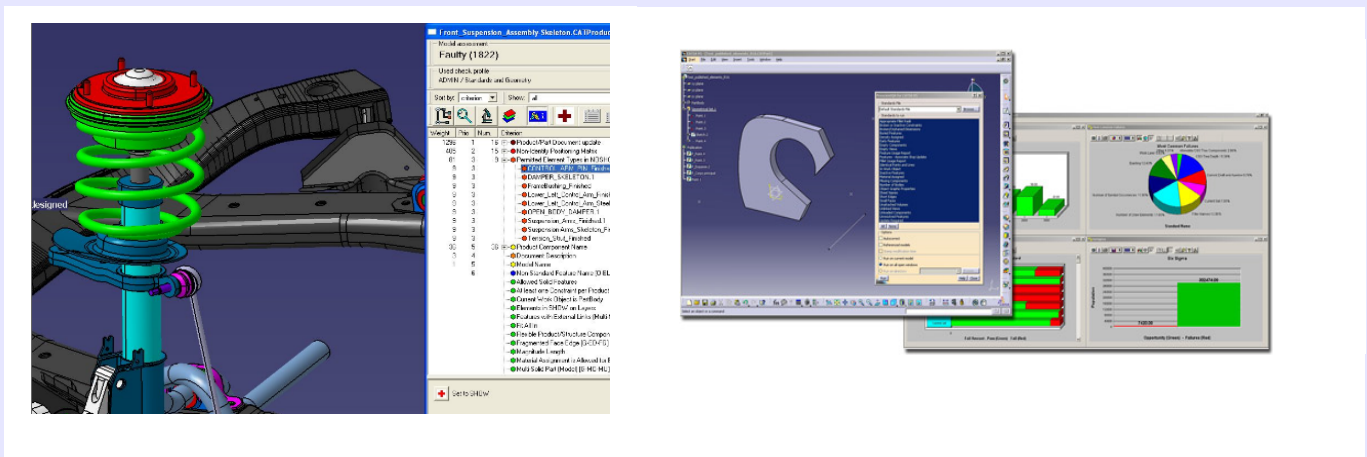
Front_Suspension_Assembly_Skeleton.CATProduct

Model assessment
Faulty (1822)

Used check profile
ADMIN / Standards and Geometry

Sort by: criterion Show: all

| Weight | Prio | Num | Criterion |
|---|---|---|---|
| 1296 | 1 | 16 | Product/Part Document update |
| 405 | 2 | 15 | Non Identity Positioning Matrix |
| 81 | 3 | 9 | Permitted Element Types in BOSH |
| 9 | 3 | | CONTROL_ARM_PIN_Finished |
| 9 | 3 | | DAMPER_SKELETON.1 |
| 9 | 3 | | FrameBushing_Finished |
| 9 | 3 | | Lower_Left_Control_Arm_Finished |
| 9 | 3 | | Lower_Left_Control_Arm_Skel |
| 9 | 3 | | OPEN_BODY_DAMPER.1 |
| 9 | 3 | | Suspension_Arms_Finished.1 |
| 9 | 3 | | Suspension_Arms_Skeleton_F |
| 9 | 3 | | Torsion_Strut_Finished |
| 30 | 5 | 20 | Product Component Name |
| 3 | 4 | | Document Description |
| 1 | 5 | | Model Name |
| | 6 | | Non Standard Feature Name (DIBL |
| | | | Allowed Solid Features |
| | | | At least one Constraint per Product |
| | | | Current Work Object is PartBody |
| | | | Elements in SHOW on Layers |
| | | | Features with External Links (Multi |
| | | | Fillet |
| | | | Flexible Product/Structure Compon |
| | | | Fragmented Face Edge (G-CONT) |
| | | | Macro blade Length |
| | | | Material Assignment is Allowed for |
| | | | Multi Solid Part (Model) (B-MC ML) |

Set to SHOW

designed

Most Common Failures

Six Sigma

Opportunity (Green) - Failures (Red)

Full Record Pass (Green) Fail (Red)